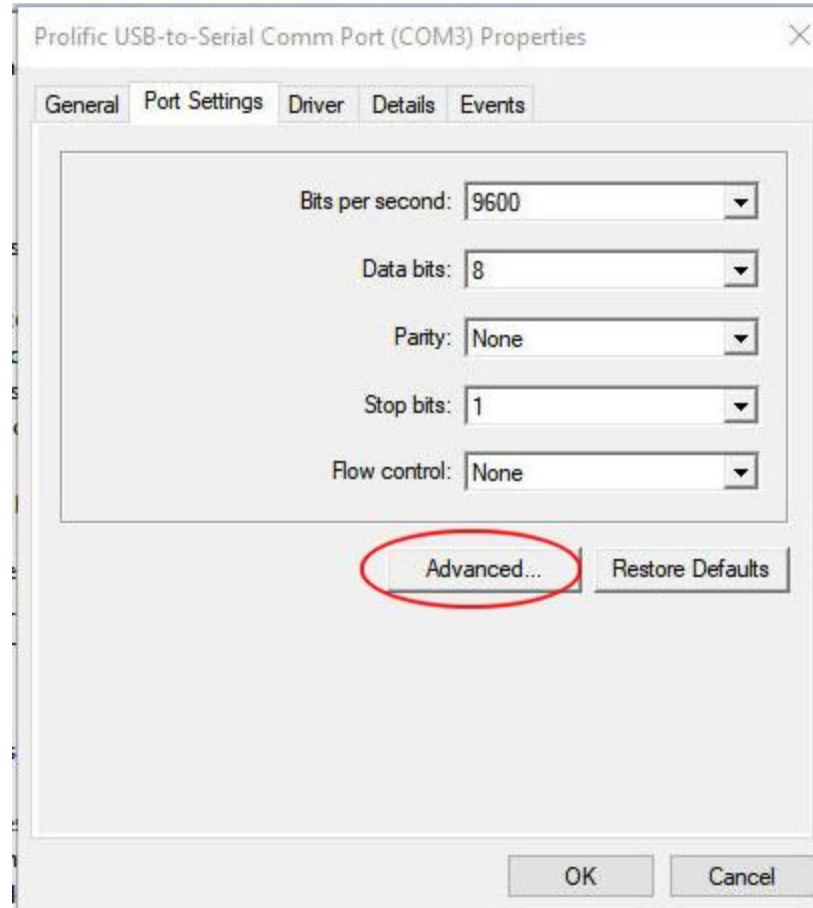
Prolific USB-to-Serial Comm Port (COM3) Properties
×

General Port Settings Driver Details Events

Bits per second: 9600

Data bits: 8

Parity: None

Stop bits: 1

Flow control: None

Advanced... Restore Defaults

OK Cancel